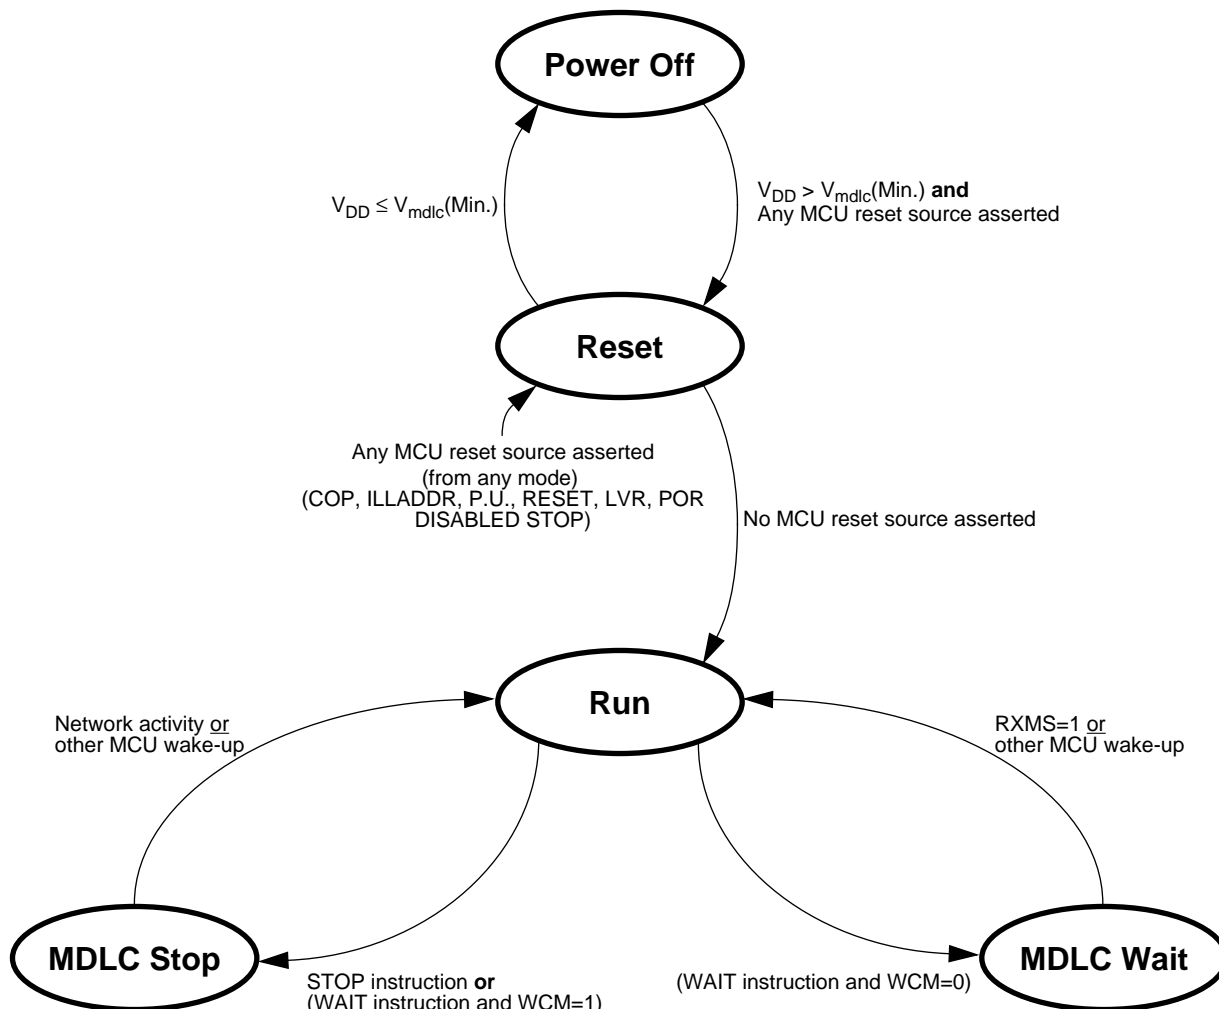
Power Off

$V_{DD} \leq V_{mdlc}$(Min.)

$V_{DD} > V_{mdlc}$(Min.) **and**
Any MCU reset source asserted

Reset

Any MCU reset source asserted
(from any mode)
(COP, ILLADDR, P.U., RESET, LVR, POR
DISABLED STOP)

No MCU reset source asserted

Run

Network activity or
other MCU wake-up

RXMS=1 or
other MCU wake-up

MDLC Stop

STOP instruction **or**
(WAIT instruction and WCM=1)

(WAIT instruction and WCM=0)

MDLC Wait